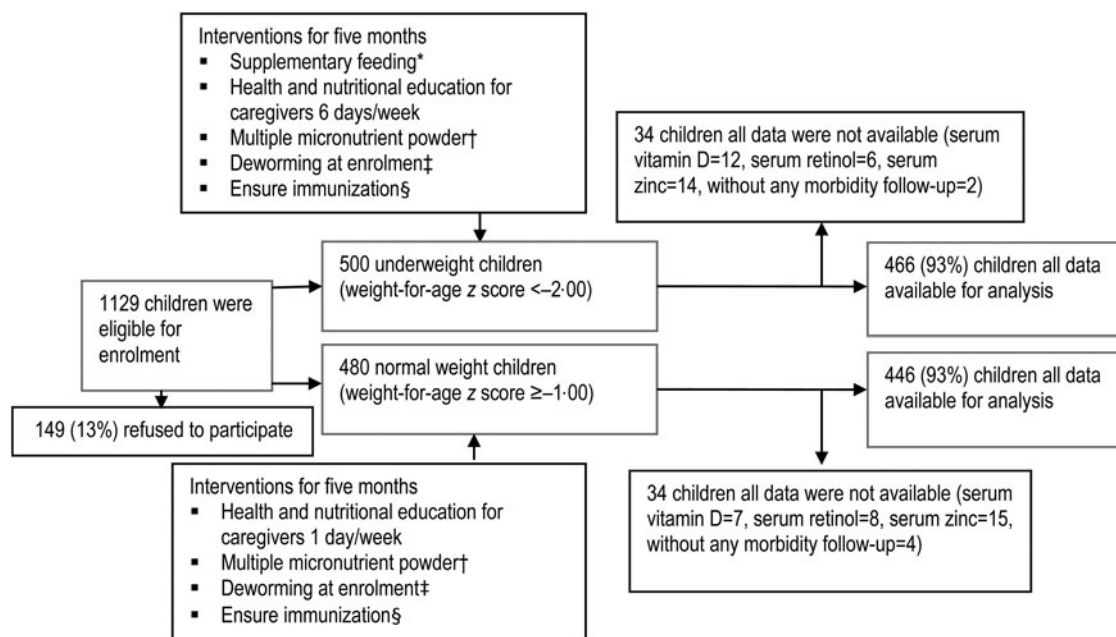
Interventions for five months
- Supplementary feeding*
- Health and nutritional education for caregivers 6 days/week
- Multiple micronutrient powder†
- Deworming at enrolmen‡
- Ensure immunization§

34 children all data were not available (serum vitamin D=12, serum retinol=6, serum zinc=14, without any morbidity follow-up=2)

1129 children were eligible for enrolment

500 underweight children (weight-for-age $z$ score <–2·00)

466 (93%) children all data available for analysis

480 normal weight children (weight-for-age $z$ score ≥–1·00)

446 (93%) children all data available for analysis

149 (13%) refused to participate

Interventions for five months
- Health and nutritional education for caregivers 1 day/week
- Multiple micronutrient powder†
- Deworming at enrolment‡
- Ensure immunization§

34 children all data were not available (serum vitamin D=7, serum retinol=8, serum zinc=15, without any morbidity follow-up=4)